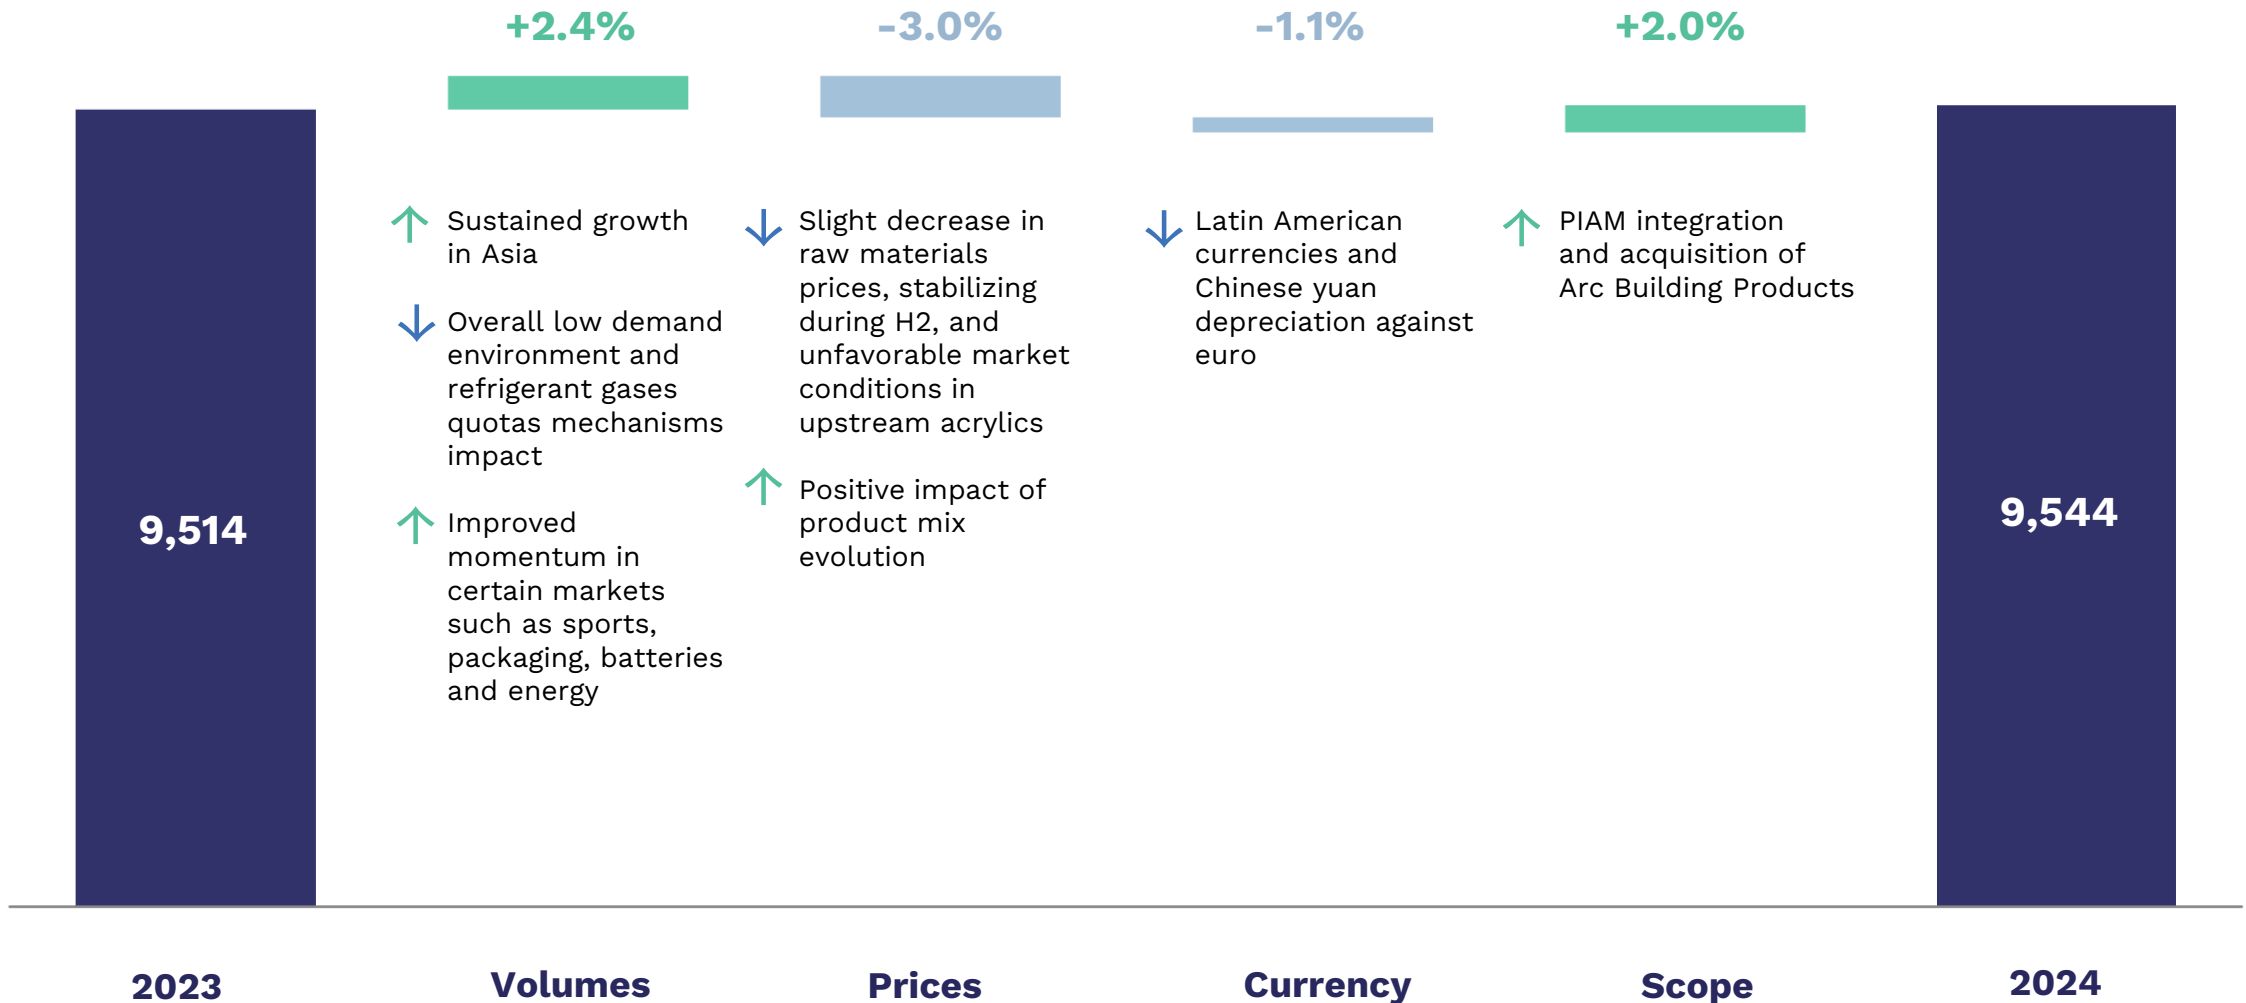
+2.4%

-3.0%

-1.1%

+2.0%

9,514

Sustained growth in Asia

Overall low demand environment and refrigerant gases quotas mechanisms impact

Improved momentum in certain markets such as sports, packaging, batteries and energy

Slight decrease in raw materials prices, stabilizing during H2, and unfavorable market conditions in upstream acrylics

Positive impact of product mix evolution

Latin American currencies and Chinese yuan depreciation against euro

PIAM integration and acquisition of Arc Building Products

9,544

2023

Volumes

Prices

Currency

Scope

2024